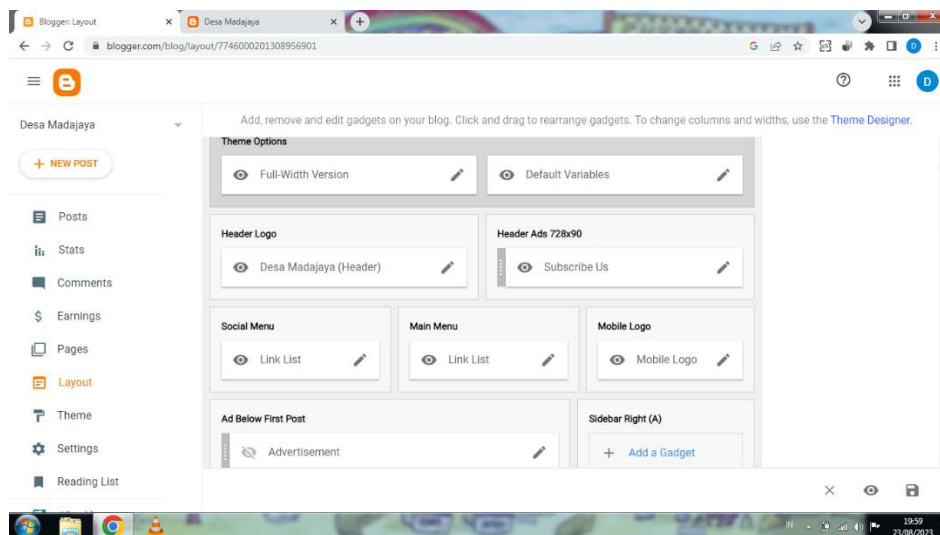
Blogger: Layout ×
Desa Madajaya ×
+
blogger.com/blog/layout/7746000201308956901

Desa Madajaya
+ NEW POST
Posts
Stats
Comments
Earnings
Pages
Layout
Theme
Settings
Reading List

Add, remove and edit gadgets on your blog. Click and drag to rearrange gadgets. To change columns and widths, use the Theme Designer.

Theme Options
Full-Width Version
Default Variables

Header Logo
Desa Madajaya (Header)

Header Ads 728x90
Subscribe Us

Social Menu
Link List

Main Menu
Link List

Mobile Logo
Mobile Logo

Ad Below First Post
Advertisement

Sidebar Right (A)
+ Add a Gadget

IN
19:59
23/08/2023